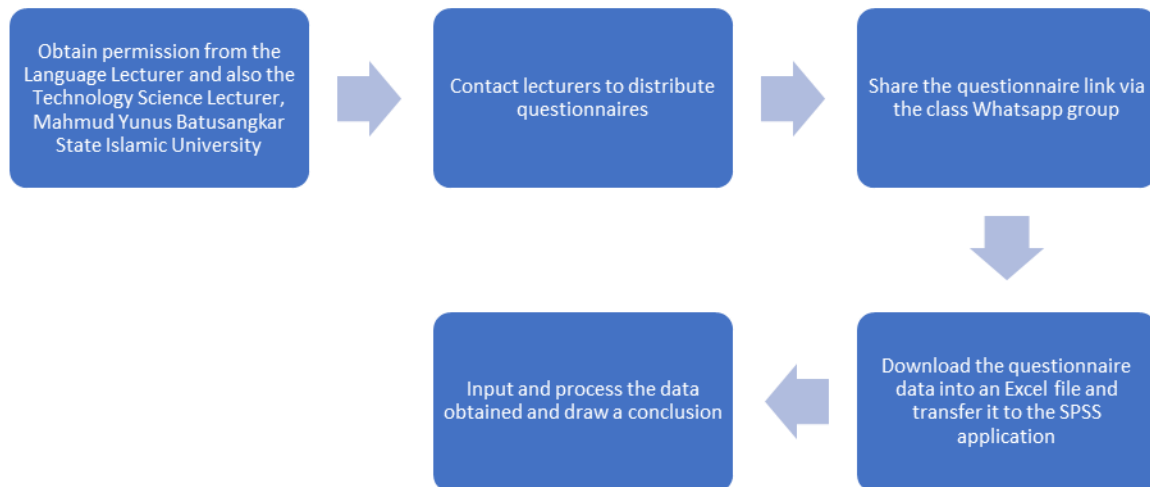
Obtain permission from the Language Lecturer and also the Technology Science Lecturer, Mahmud Yunus Batusangkar State Islamic University

Contact lecturers to distribute questionnaires

Share the questionnaire link via the class Whatsapp group

Download the questionnaire data into an Excel file and transfer it to the SPSS application

Input and process the data obtained and draw a conclusion